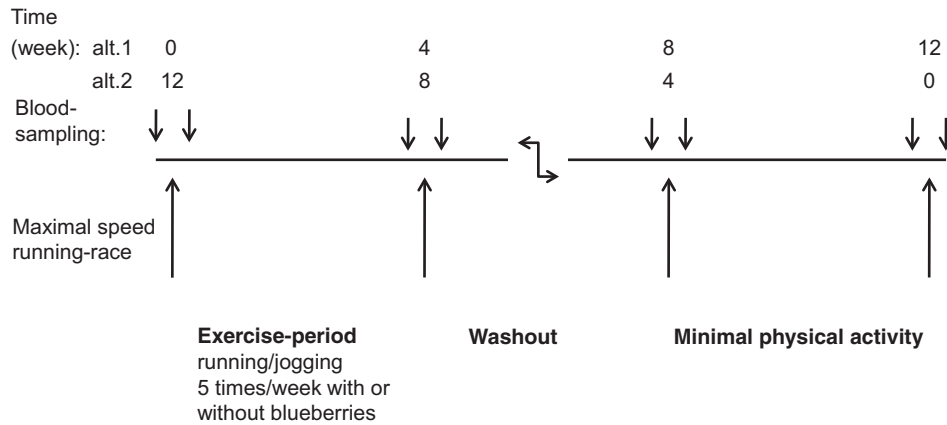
Time
(week): alt.1 0 4 8 12
alt.2 12 8 4 0

Blood-sampling:

Maximal speed running-race

**Exercise-period**
running/jogging 5 times/week with or without blueberries

**Washout**

**Minimal physical activity**